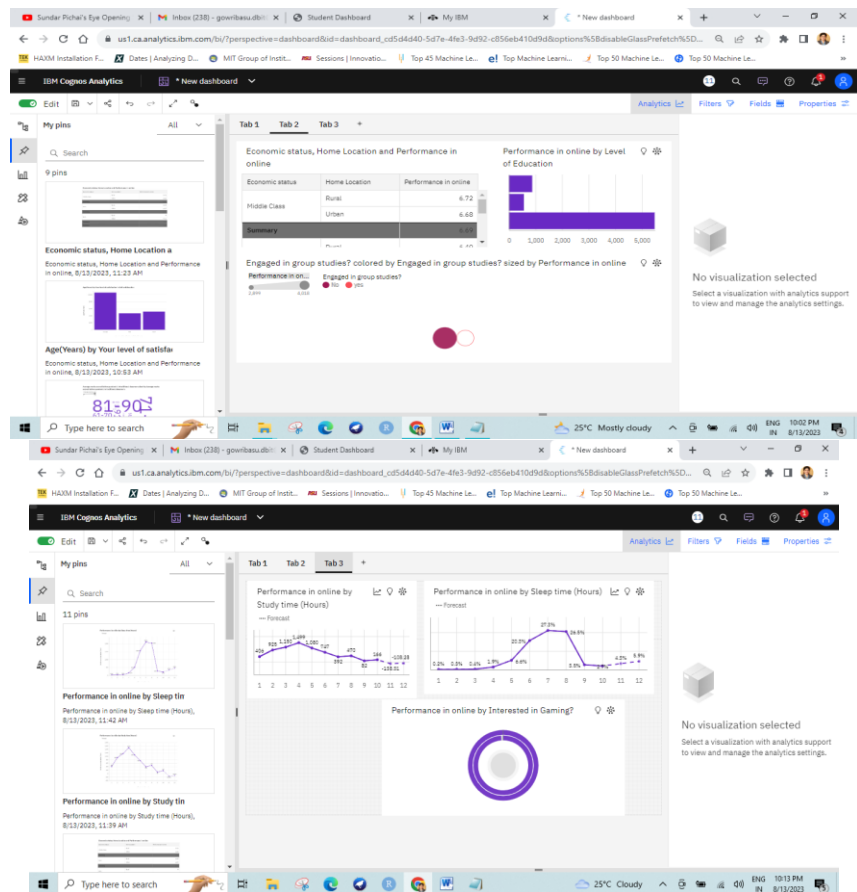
Sundar Pichai's Eye Opening | Inbox (238) - gowribasu.dbit | Student Dashboard | My IBM | * New dashboard

us1.ca.analytics.ibm.com/bi/?perspective=dashboard&id=dashboard_cd5d4d40-5d7e-4fe3-9d92-c856eb410d9d&options%5BdisableGlassPrefetch%5D...

HAXM Installation F... | Dates | Analyzing D... | MIT Group of Instit... | Sessions | Innovatio... | Top 45 Machine Le... | Top Machine Learni... | Top 50 Machine Le... | Top 50 Machine Le...

IBM Cognos Analytics | * New dashboard

Edit

Analytics | Filters | Fields | Properties

My pins | All

Search

9 pins

Economic status, Home Location a

Economic status, Home Location and Performance in online, 8/13/2023, 11:23 AM

Age(Years) by Your level of satisfa

Economic status, Home Location and Performance in online, 8/13/2023, 10:53 AM

81-90

Tab 1 | Tab 2 | Tab 3 | +

Economic status, Home Location and Performance in online

| Economic status | Home Location | Performance in online |
|---|---|---|
| Middle Class | Rural | 6.72 |
| | Urban | 6.68 |
| Summary | | 6.69 |

Performance in online by Level of Education

0 | 1,000 | 2,000 | 3,000 | 4,000 | 5,000

Engaged in group studies? colored by Engaged in group studies? sized by Performance in online

Performance in on... | Engaged in group studies? | No | yes

2,899 | 4,010

No visualization selected

Select a visualization with analytics support to view and manage the analytics settings.

Type here to search | 25°C Mostly cloudy | ENG IN | 10:02 PM 8/13/2023

Sundar Pichai's Eye Opening | Inbox (238) - gowribasu.dbit | Student Dashboard | My IBM | * New dashboard

us1.ca.analytics.ibm.com/bi/?perspective=dashboard&id=dashboard_cd5d4d40-5d7e-4fe3-9d92-c856eb410d9d&options%5BdisableGlassPrefetch%5D...

HAXM Installation F... | Dates | Analyzing D... | MIT Group of Instit... | Sessions | Innovatio... | Top 45 Machine Le... | Top Machine Learni... | Top 50 Machine Le... | Top 50 Machine Le...

IBM Cognos Analytics | * New dashboard

Edit

Analytics | Filters | Fields | Properties

My pins | All

Search

11 pins

Performance in online by Sleep tin

Performance in online by Sleep time (Hours), 8/13/2023, 11:42 AM

Performance in online by Study tin

Performance in online by Study time (Hours), 8/13/2023, 11:39 AM

Tab 1 | Tab 2 | Tab 3 | +

Performance in online by Study time (Hours)

--- Forecast

1 2 3 4 5 6 7 8 9 10 11 12

Performance in online by Sleep time (Hours)

--- Forecast

27.3% | 24.5% | 20.5% | 6.6% | 1.9% | 0.2% | 0.3% | 0.4% | 3.5% | 4.5% | 5.9%

1 2 3 4 5 6 7 8 9 10 11 12

Performance in online by Interested in Gaming?

No visualization selected

Select a visualization with analytics support to view and manage the analytics settings.

Type here to search | 25°C Cloudy | ENG IN | 10:13 PM 8/13/2023